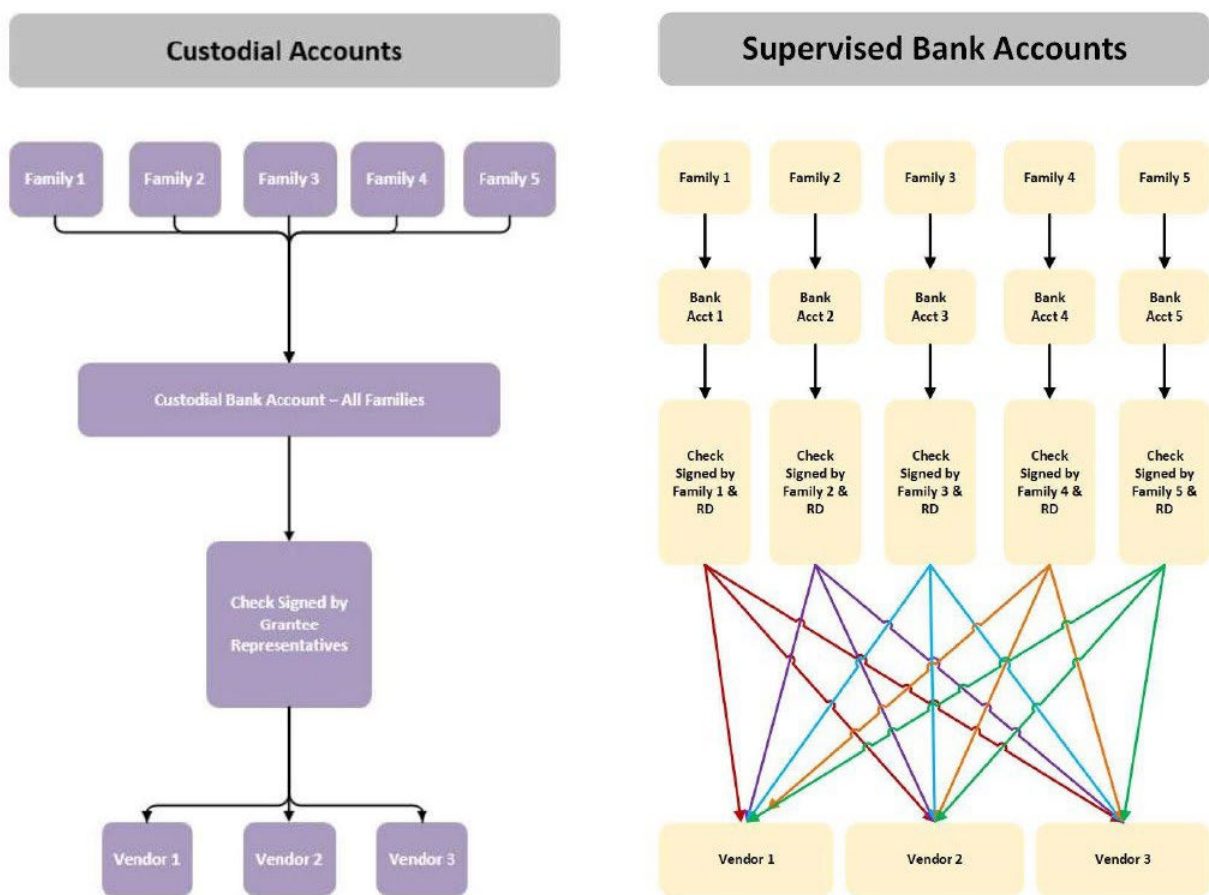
Custodial Accounts

Family 1
Family 2
Family 3
Family 4
Family 5

Custodial Bank Account – All Families

Check Signed by Grantee Representatives

Vendor 1
Vendor 2
Vendor 3

Supervised Bank Accounts

Family 1
Family 2
Family 3
Family 4
Family 5

Bank Acct 1
Bank Acct 2
Bank Acct 3
Bank Acct 4
Bank Acct 5

Check Signed by Family 1 & RD
Check Signed by Family 2 & RD
Check Signed by Family 3 & RD
Check Signed by Family 4 & RD
Check Signed by Family 5 & RD

Vendor 1
Vendor 2
Vendor 3